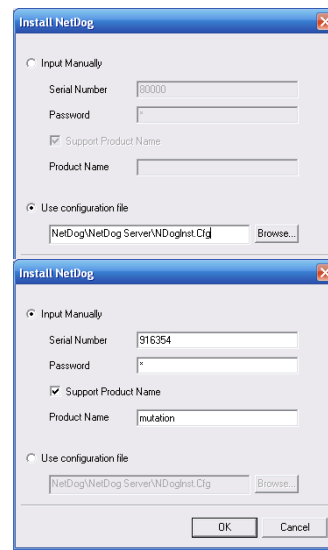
Install NetDog

Input Manually

Serial Number 80000

Password *

Support Product Name

Product Name

Use configuration file

NetDog\NetDog Server\NDogInst.Cfg Browse...

Install NetDog

Input Manually

Serial Number 916354

Password *

Support Product Name

Product Name mutation

Use configuration file

NetDog\NetDog Server\NDogInst.Cfg Browse...

OK Cancel